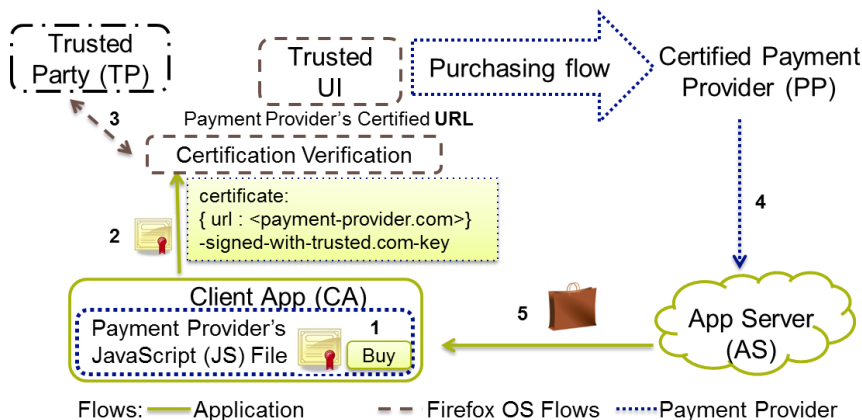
Trusted Party (TP)

Trusted UI

Purchasing flow

Certified Payment Provider (PP)

3

Payment Provider's Certified URL

Certification Verification

certificate:
{ url : <payment-provider.com>}
-signed-with-trusted.com-key

2

4

Client App (CA)

Payment Provider's JavaScript (JS) File

1

Buy

5

App Server (AS)

Flows: Application Firefox OS Flows Payment Provider